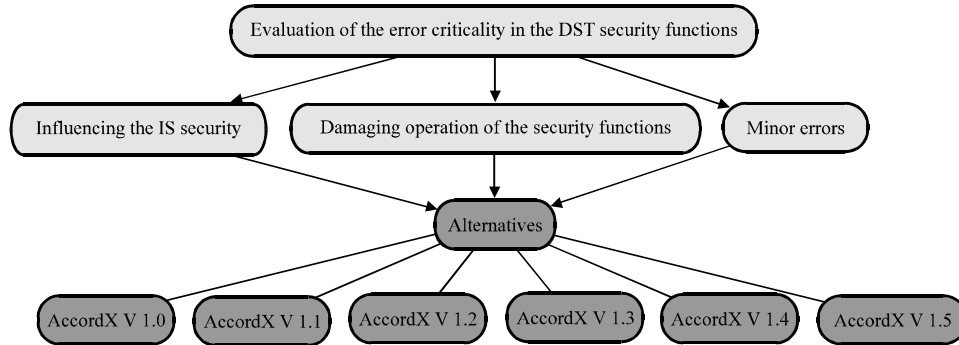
Evaluation of the error criticality in the DST security functions

Influencing the IS security

Damaging operation of the security functions

Minor errors

Alternatives

AccordX V 1.0

AccordX V 1.1

AccordX V 1.2

AccordX V 1.3

AccordX V 1.4

AccordX V 1.5